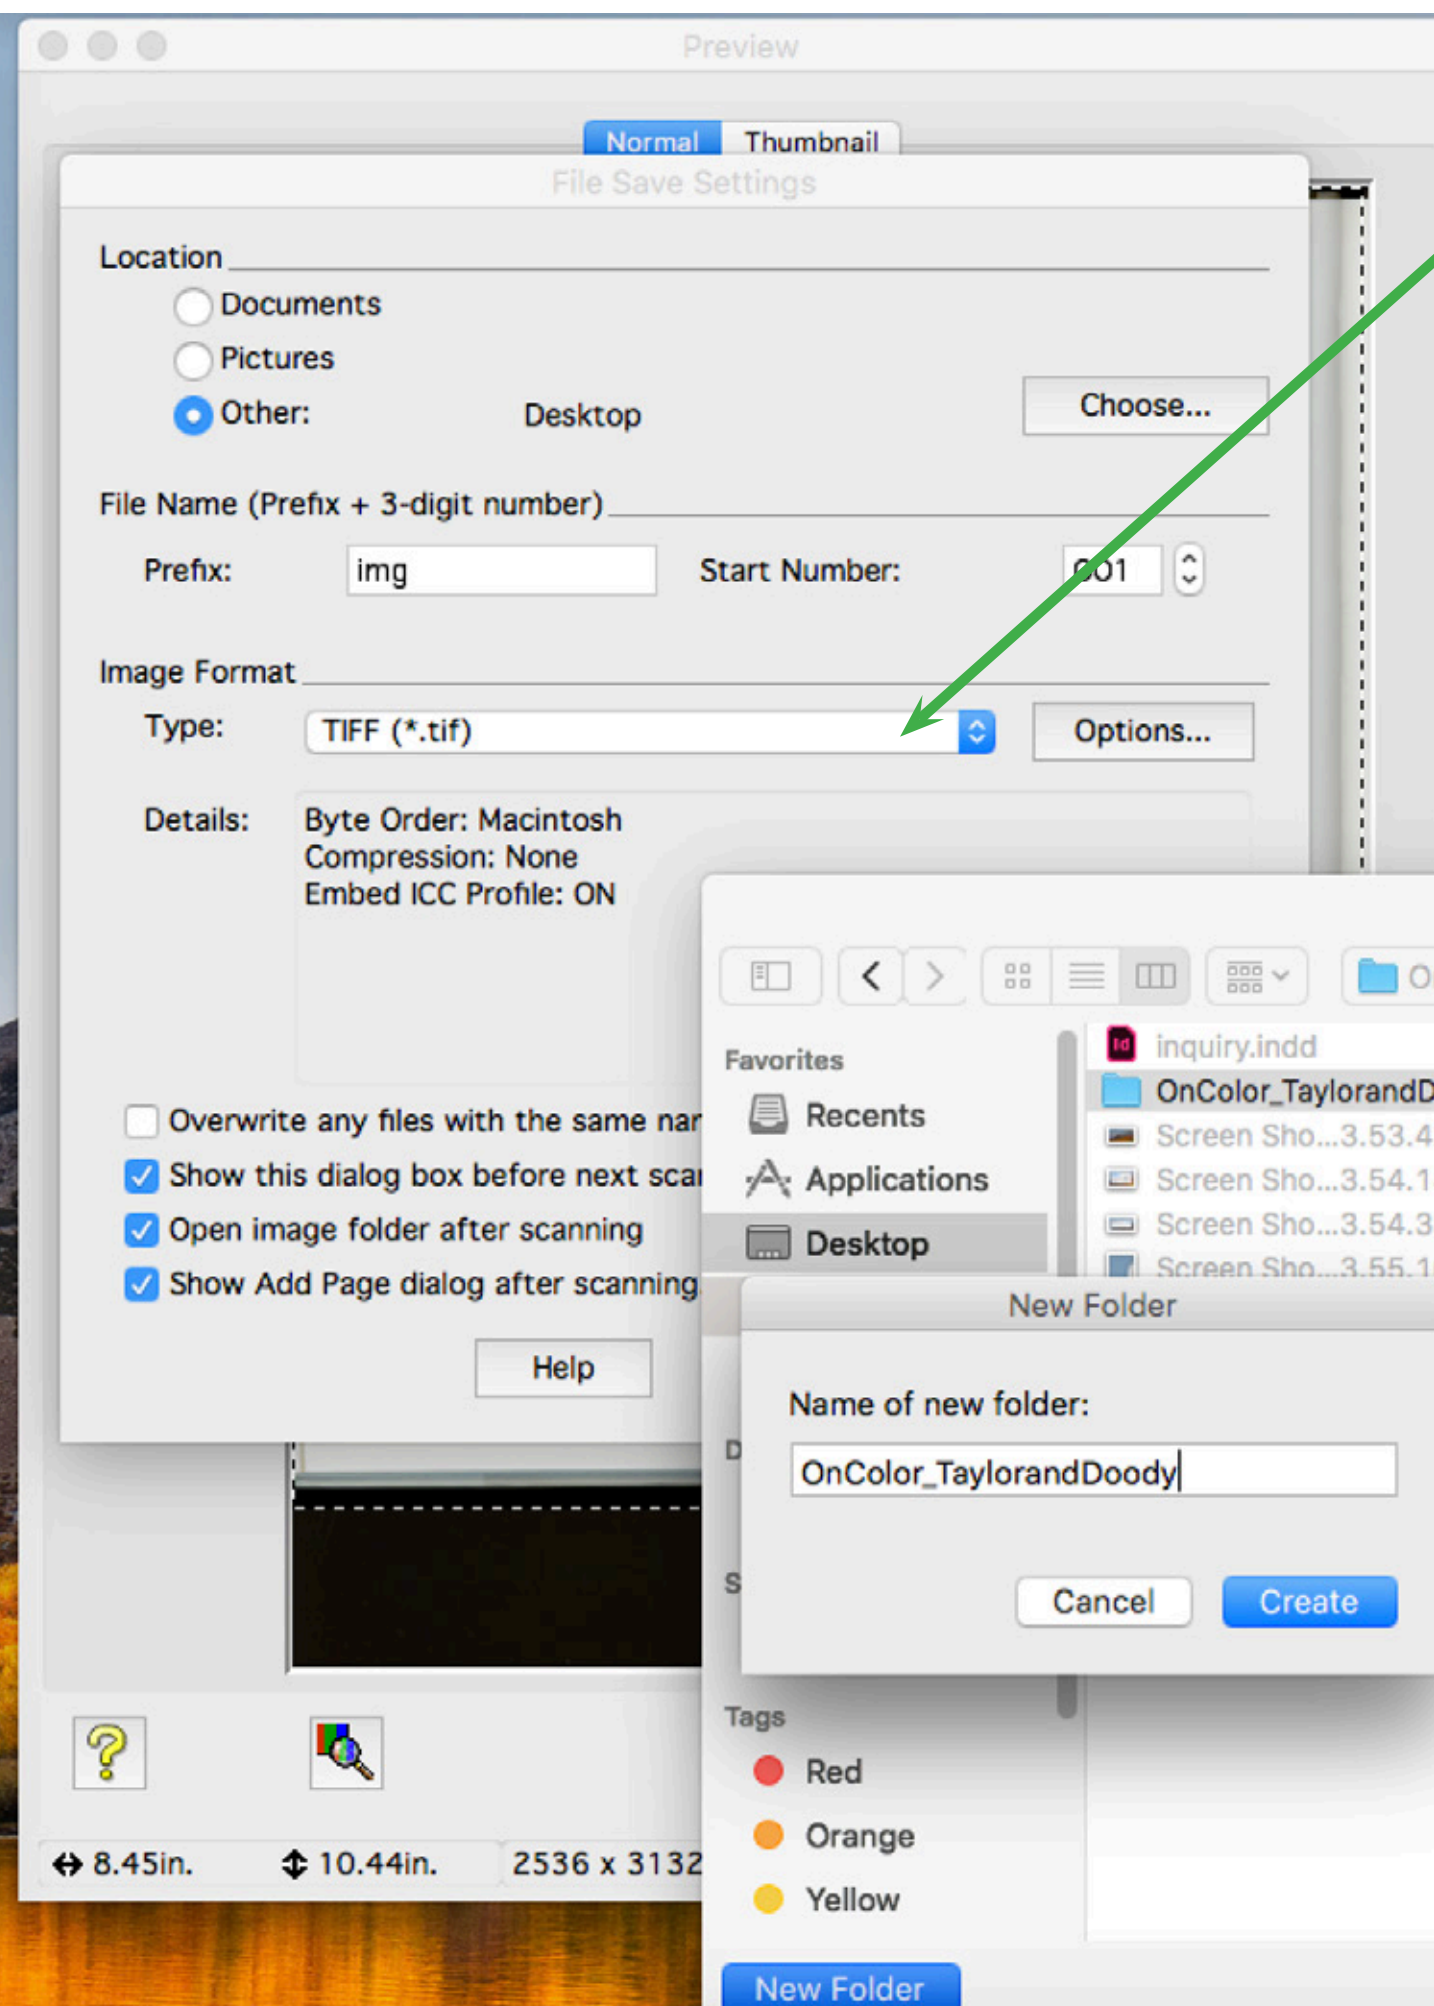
Preview

Normal Thumbnail

File Save Settings

Location
Documents
Pictures
Other: Desktop
Choose...

File Name (Prefix + 3-digit number)
Prefix: img
Start Number: 001

Image Format
Type: TIFF (*.tif)
Options...

Details: Byte Order: Macintosh
Compression: None
Embed ICC Profile: ON

Overwrite any files with the same nar
Show this dialog box before next scar
Open image folder after scanning
Show Add Page dialog after scanning

Help

8.45in. 10.44in. 2536 x 3132

Favorites
Recents
Applications
Desktop

inquiry.indd
OnColor_TaylorandD
Screen Sho...3.53.4
Screen Sho...3.54.1
Screen Sho...3.54.3
Screen Sho...3.55.1

New Folder
Name of new folder:
OnColor_TaylorandDoody
Cancel Create

Tags
Red
Orange
Yellow

New Folder